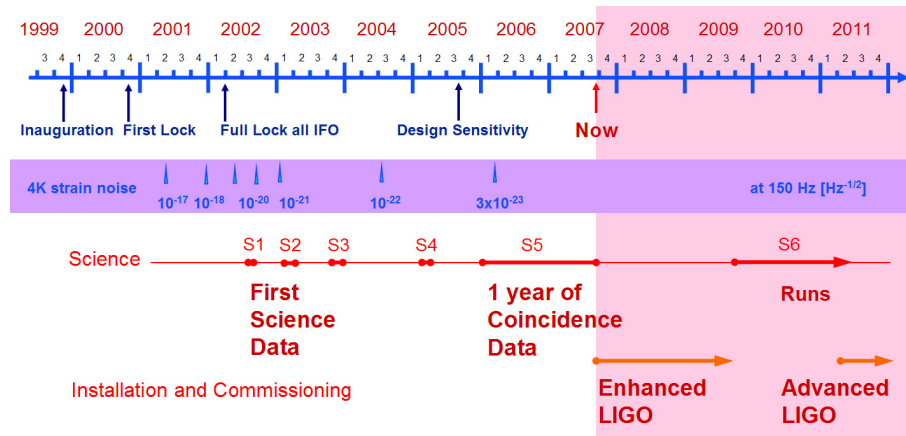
1999 2000 2001 2002 2003 2004 2005 2006 2007 2008 2009 2010 2011

3 4 1 2 3 4 1 2 3 4 1 2 3 4 1 2 3 4 1 2 3 4 1 2 3 4 1 2 3 4 1 2 3 4 1 2 3 4 1 2 3 4 1 2 3 4 1 2 3 4 1 2 3 4

Inauguration First Lock Full Lock all IFO Design Sensitivity Now

4K strain noise $10^{-17}$ $10^{-18}$ $10^{-20}$ $10^{-21}$ $10^{-22}$ $3x10^{-23}$ at 150 Hz [$Hz^{-1/2}$]

Science S1 S2 S3 S4 S5 S6

First Science Data

1 year of Coincidence Data

Runs

Installation and Commissioning

Enhanced LIGO

Advanced LIGO